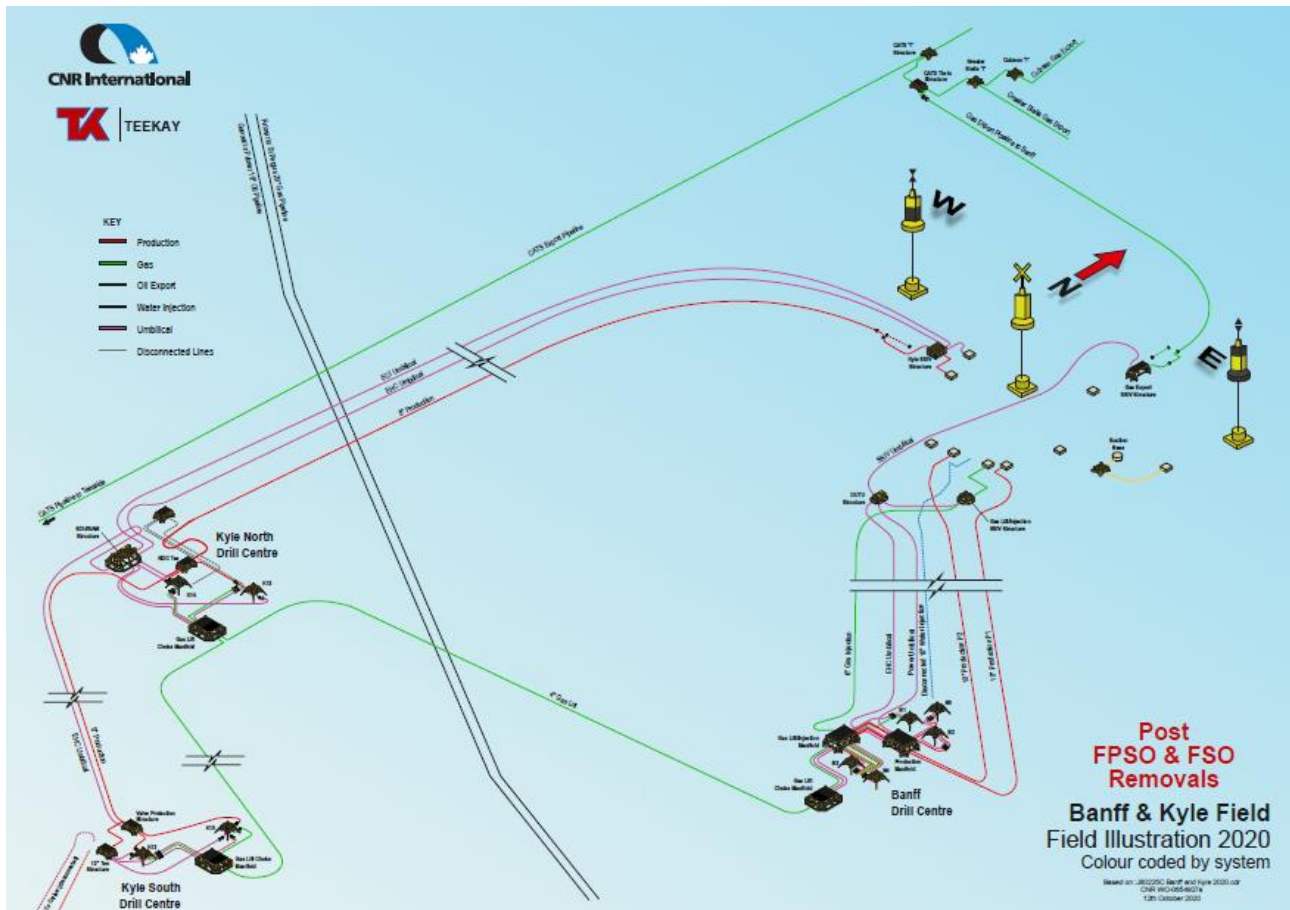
CNR International

TEEKAY

KEY

Production

Gas

Oil Export

Water Injection

Umbilical

Disconnected Lines

CATS Export Pipeline

CATS Pipeline to Teesside

W

N

E

CATS "T" Structure

CATS Tie-in Structure

Kyle North Drill Centre

Kyle South Drill Centre

Banff Drill Centre

4" Gas Lift

8" Production

EHC Umbilical

Gas Lift Choke Manifold

Production Manifold

Post FPSO & FSO Removals

Banff & Kyle Field

Field Illustration 2020

Colour coded by system

Based on: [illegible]

12th October 2020